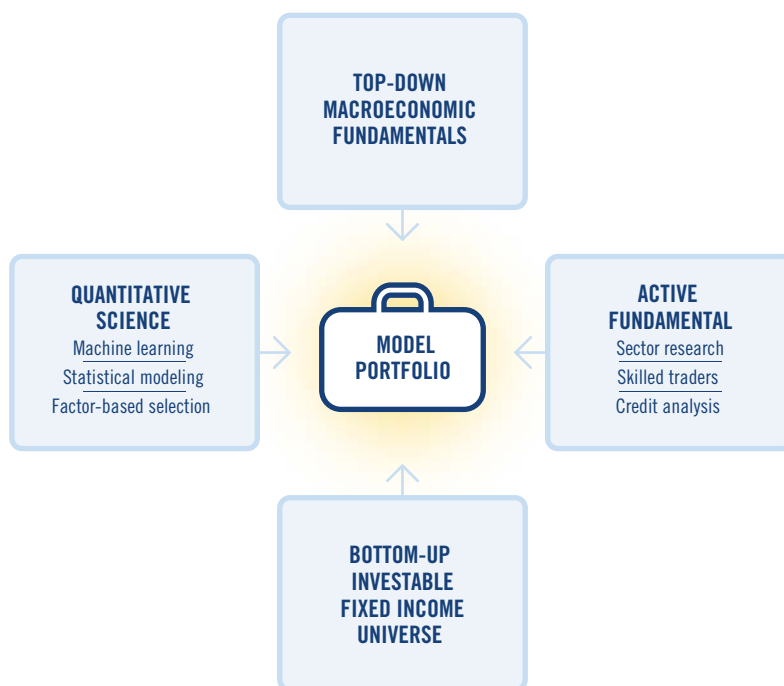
TOP-DOWN
MACROECONOMIC
FUNDAMENTALS

QUANTITATIVE
SCIENCE
Machine learning
Statistical modeling
Factor-based selection

MODEL
PORTFOLIO

ACTIVE
FUNDAMENTAL
Sector research
Skilled traders
Credit analysis

BOTTOM-UP
INVESTABLE
FIXED INCOME
UNIVERSE